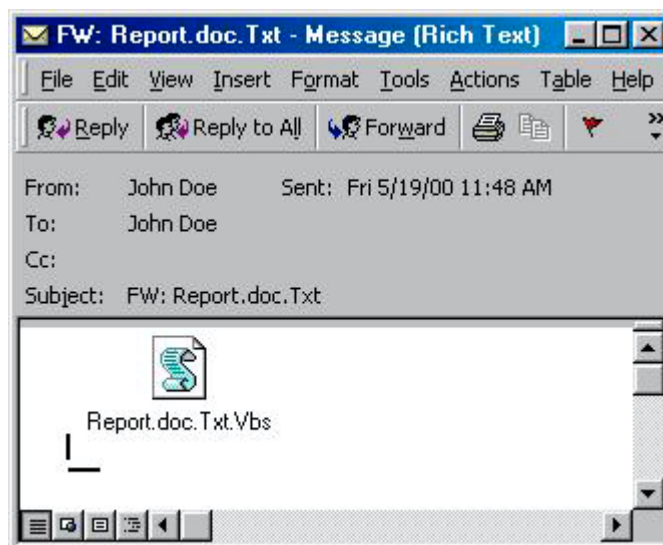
FW: Report.doc.Txt - Message (Rich Text)

File Edit View Insert Format Tools Actions Table Help

Reply Reply to All Forward

From: John Doe Sent: Fri 5/19/00 11:48 AM
To: John Doe
Cc:
Subject: FW: Report.doc.Txt

Report.doc.Txt.Vbs